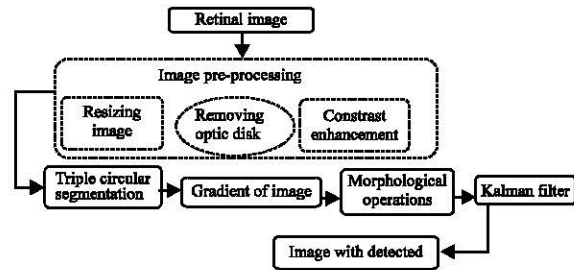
Retinal image

Image pre-processing

Resizing image

Removing optic disk

Constrast enhancement

Triple circular segmentation

Gradient of image

Morphological operations

Kalman filter

Image with detected